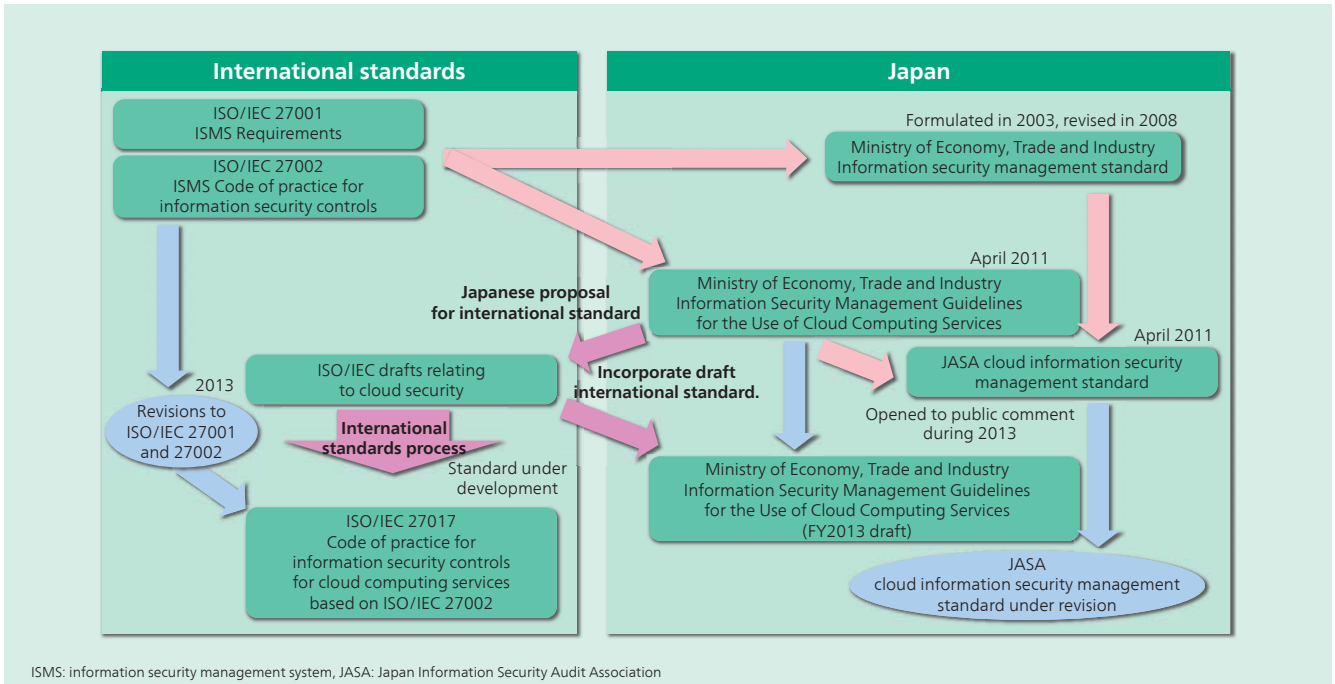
International standards

ISO/IEC 27001
ISMS Requirements

ISO/IEC 27002
ISMS Code of practice for information security controls

2013

Revisions to ISO/IEC 27001 and 27002

ISO/IEC drafts relating to cloud security

International standards process

Standard under development

ISO/IEC 27017
Code of practice for information security controls for cloud computing services based on ISO/IEC 27002

Japan

Formulated in 2003, revised in 2008

Ministry of Economy, Trade and Industry
Information security management standard

April 2011

Ministry of Economy, Trade and Industry
Information Security Management Guidelines for the Use of Cloud Computing Services

Japanese proposal for international standard

Incorporate draft international standard.

April 2011

JASA cloud information security management standard

Opened to public comment during 2013

Ministry of Economy, Trade and Industry
Information Security Management Guidelines for the Use of Cloud Computing Services
(FY2013 draft)

JASA
cloud information security management standard under revision

ISMS: information security management system, JASA: Japan Information Security Audit Association